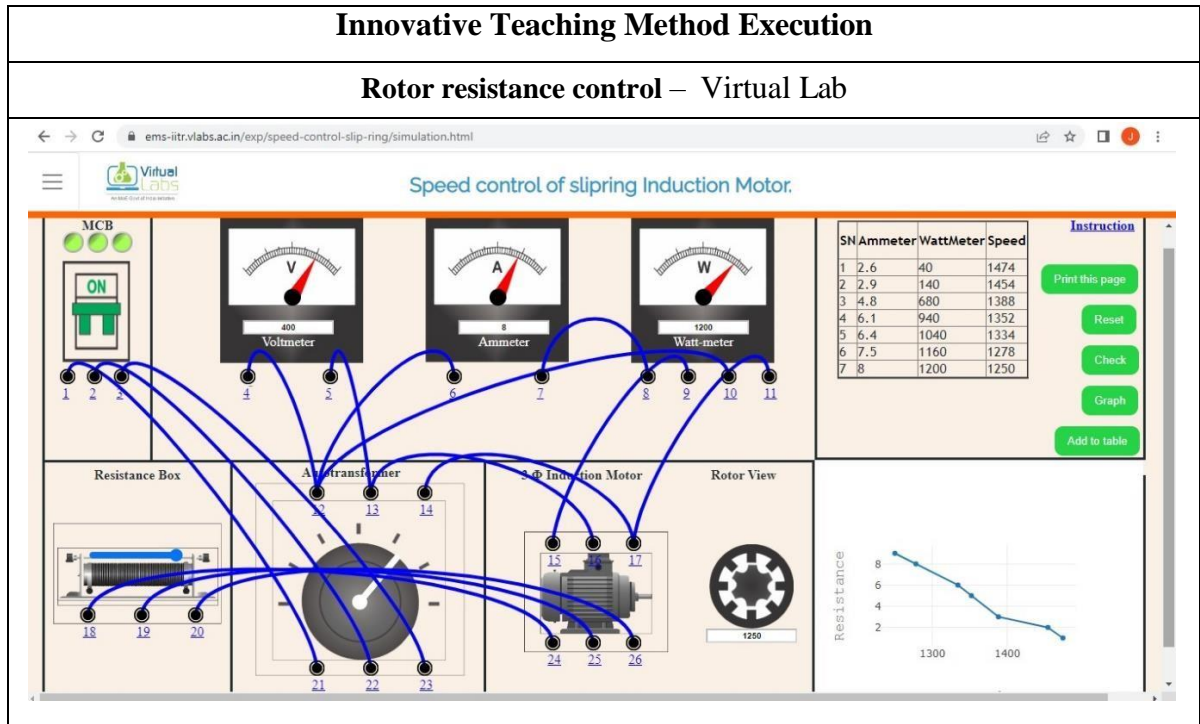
Innovative Teaching Method Execution

Rotor resistance control – Virtual Lab

ems-iitr.vlabs.ac.in/exp/speed-control-slip-ring/simulation.html

Virtual Labs

Speed control of slipring Induction Motor.

MCB

ON

V

400

Voltmeter

A

8

Ammeter

W

1200

Watt-meter

1 2 3 4 5 6 7 8 9 10 11

| SN | Ammeter | WattMeter | Speed |
|---|---|---|---|
| 1 | 2.6 | 40 | 1474 |
| 2 | 2.9 | 140 | 1454 |
| 3 | 4.8 | 680 | 1388 |
| 4 | 6.1 | 940 | 1352 |
| 5 | 6.4 | 1040 | 1334 |
| 6 | 7.5 | 1160 | 1278 |
| 7 | 8 | 1200 | 1250 |

Instruction

Print this page

Reset

Check

Graph

Add to table

Resistance Box

Autotransformer

3-Φ Induction Motor

Rotor View

12 13 14

15 16 17

1250

18 19 20

21 22 23

24 25 26

Resistance

8

6

4

2

1300

1400